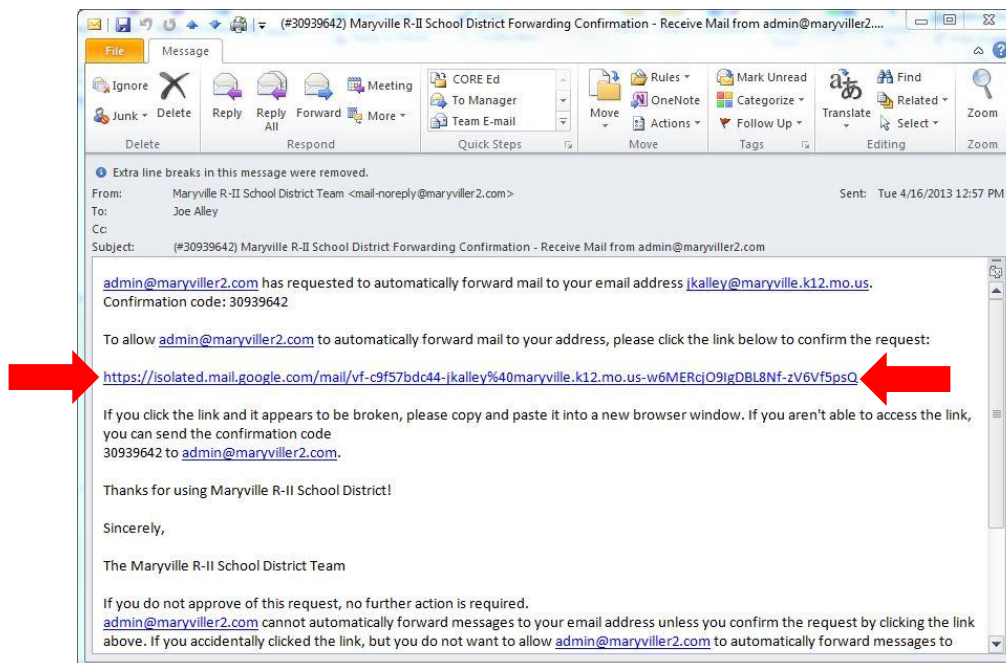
(#30939642) Maryville R-II School District Forwarding Confirmation - Receive Mail from admin@maryviller2....

File Message

Ignore Junk Delete
Delete

Reply Reply All Forward Meeting More
Respond

CORE Ed To Manager Team E-mail
Quick Steps

Move Rules OneNote Actions
Move

Mark Unread Categorize Follow Up
Tags

Translate Find Related Select
Editing

Zoom
Zoom

Extra line breaks in this message were removed.

From: Maryville R-II School District Team <mail-noreply@maryviller2.com>
To: Joe Alley
Cc:
Subject: (#30939642) Maryville R-II School District Forwarding Confirmation - Receive Mail from admin@maryviller2.com

Sent: Tue 4/16/2013 12:57 PM

admin@maryviller2.com has requested to automatically forward mail to your email address jkalley@maryville.k12.mo.us.
Confirmation code: 30939642

To allow admin@maryviller2.com to automatically forward mail to your address, please click the link below to confirm the request:

https://isolated.mail.google.com/mail/vf-c9f57bdc44-jkalley%40maryville.k12.mo.us-w6MERcjO9IgDBL8Nf-zV6Vf5psQ

If you click the link and it appears to be broken, please copy and paste it into a new browser window. If you aren't able to access the link, you can send the confirmation code
30939642 to admin@maryviller2.com.

Thanks for using Maryville R-II School District!

Sincerely,

The Maryville R-II School District Team

If you do not approve of this request, no further action is required.
admin@maryviller2.com cannot automatically forward messages to your email address unless you confirm the request by clicking the link above. If you accidentally clicked the link, but you do not want to allow admin@maryviller2.com to automatically forward messages to